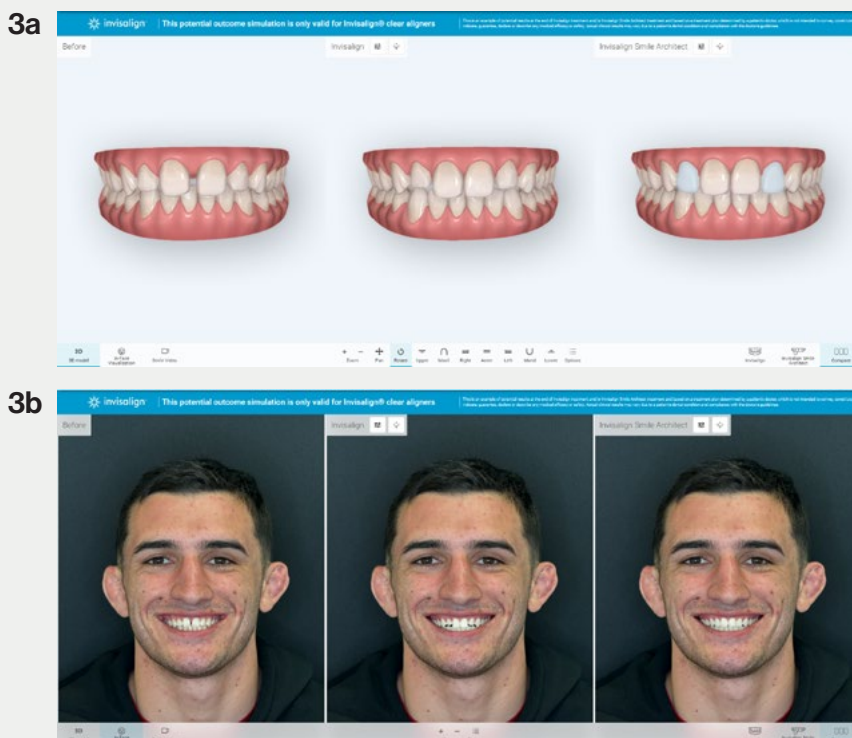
3a

invisalign | This potential outcome simulation is only valid for Invisalign® clear aligners

Before

Invisalign

Invisalign Smile Architect

3D
3D model

In-Face Visualization

Smile Video

Zoom

Pan

Rotate

Upper

Smart

Right

Anter.

Left

Mandi.

Lower

Options

Invisalign

Invisalign Smile Architect

Compare

3b

invisalign | This potential outcome simulation is only valid for Invisalign® clear aligners

Before

Invisalign

Invisalign Smile Architect

3D